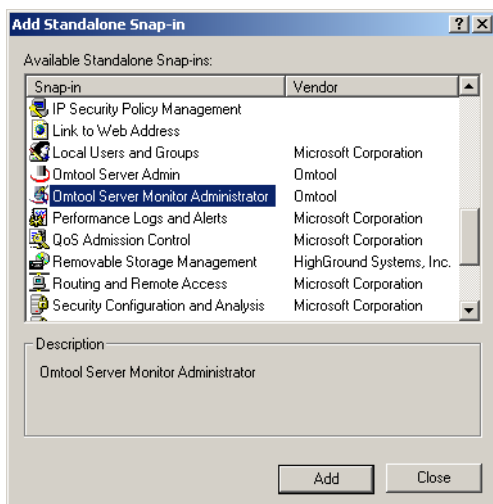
Add Standalone Snap-in

?

X

Available Standalone Snap-ins:

| Snap-in | Vendor |
|---|---|
| IP Security Policy Management | |
| Link to Web Address | |
| Local Users and Groups | Microsoft Corporation |
| Omtool Server Admin | Omtool |
| Omtool Server Monitor Administrator | Omtool |
| Performance Logs and Alerts | Microsoft Corporation |
| QoS Admission Control | Microsoft Corporation |
| Removable Storage Management | HighGround Systems, Inc. |
| Routing and Remote Access | Microsoft Corporation |
| Security Configuration and Analysis | Microsoft Corporation |

Description

Omtool Server Monitor Administrator

Add

Close